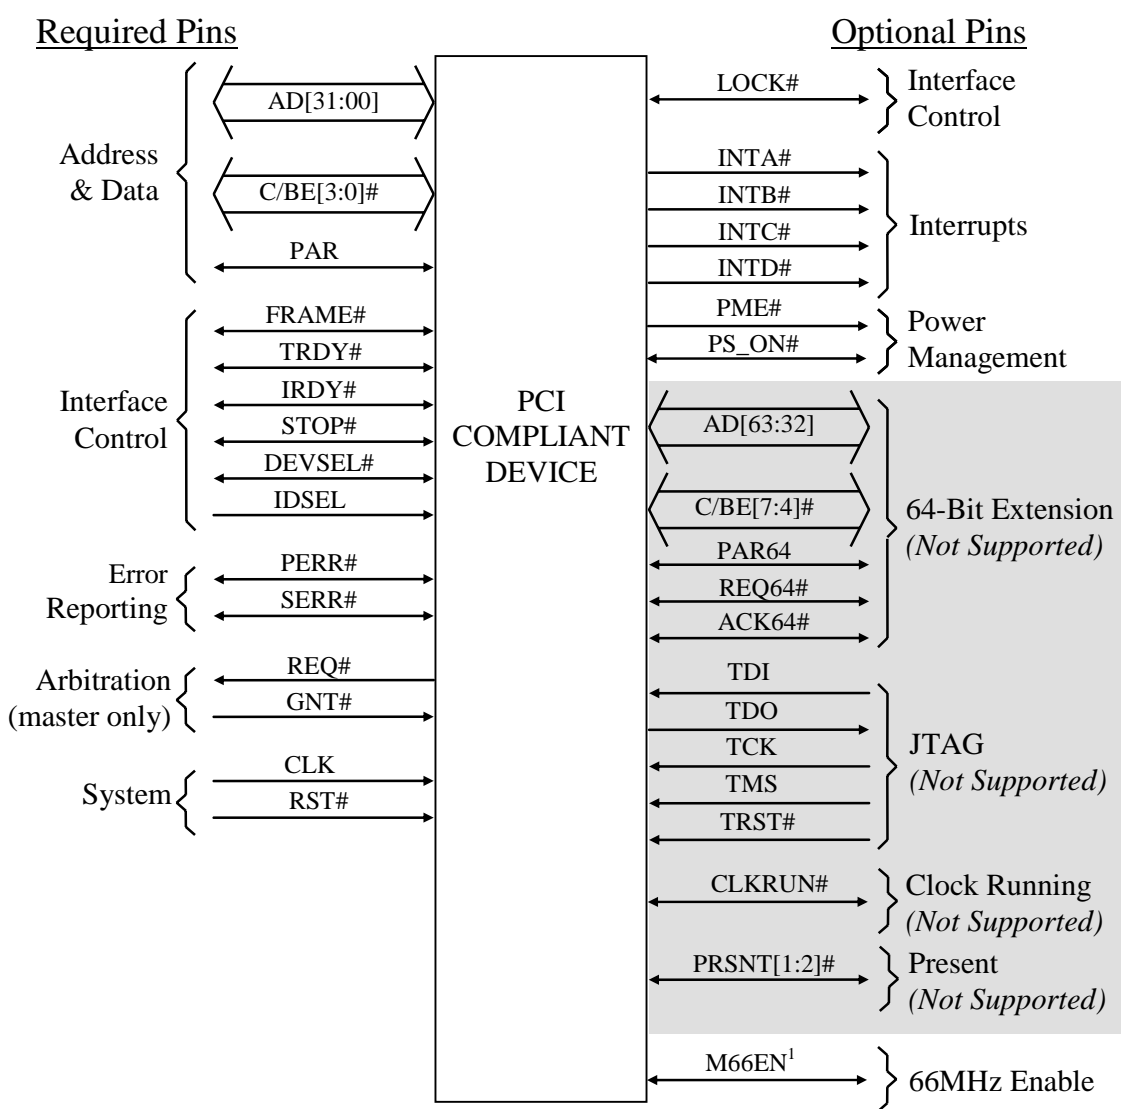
Required Pins

Optional Pins

Address & Data

AD[31:00]

C/BE[3:0]#

PAR

Interface Control

FRAME#

TRDY#

IRDY#

STOP#

DEVSEL#

IDSEL

Error Reporting

PERR#

SERR#

Arbitration (master only)

REQ#

GNT#

System

CLK

RST#

PCI COMPLIANT DEVICE

LOCK#

Interface Control

INTA#

INTB#

INTC#

INTD#

Interrupts

PME#

PS_ON#

Power Management

AD[63:32]

C/BE[7:4]#

PAR64

REQ64#

ACK64#

64-Bit Extension (Not Supported)

TDI

TDO

TCK

TMS

TRST#

JTAG (Not Supported)

CLKRUN#

Clock Running (Not Supported)

PRSNT[1:2]#

Present (Not Supported)

M66EN$^1$

66MHz Enable